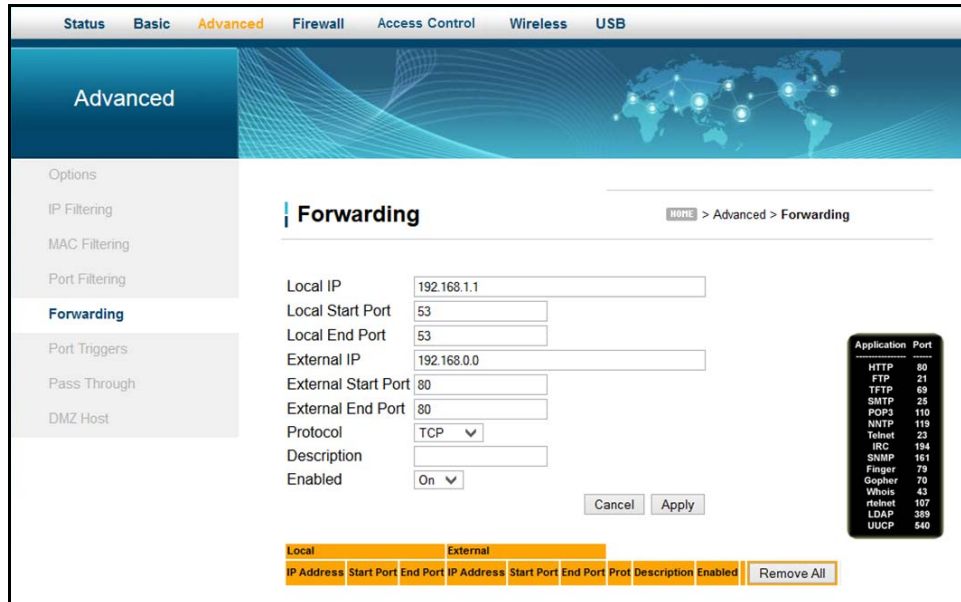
Status Basic Advanced Firewall Access Control Wireless USB

Advanced

Options
IP Filtering
MAC Filtering
Port Filtering
Forwarding
Port Triggers
Pass Through
DMZ Host

Forwarding

HOME > Advanced > Forwarding

Local IP 192.168.1.1
Local Start Port 53
Local End Port 53
External IP 192.168.0.0
External Start Port 80
External End Port 80
Protocol TCP
Description
Enabled On

Cancel Apply

| Application | Port |
|---|---|
| ---------------- | ------ |
| HTTP | 80 |
| FTP | 21 |
| TFTP | 69 |
| SMTP | 25 |
| POP3 | 110 |
| NNTP | 119 |
| Telnet | 23 |
| IRC | 194 |
| SNMP | 161 |
| Finger | 79 |
| Gopher | 70 |
| Whois | 43 |
| rtelnet | 107 |
| LDAP | 389 |
| UUCP | 540 |

| Local | | | External | | | | | | |
|---|---|---|---|---|---|---|---|---|---|
| IP Address | Start Port | End Port | IP Address | Start Port | End Port | Prot | Description | Enabled | Remove All |